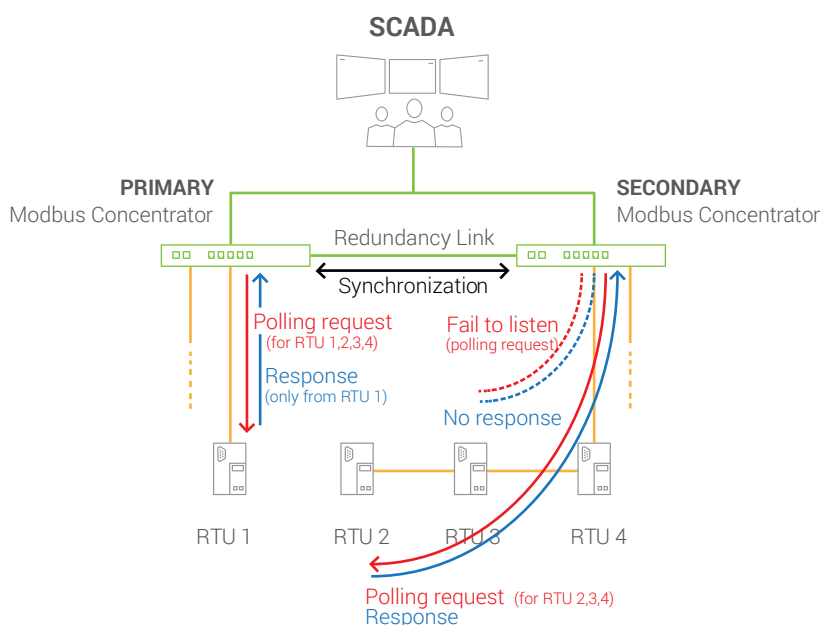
SCADA

PRIMARY
Modbus Concentrator

SECONDARY
Modbus Concentrator

Redundancy Link

Synchronization

Polling request
(for RTU 1,2,3,4)

Response
(only from RTU 1)

Fail to listen
(polling request)

No response

RTU 1

RTU 2

RTU 3

RTU 4

Polling request (for RTU 2,3,4)
Response